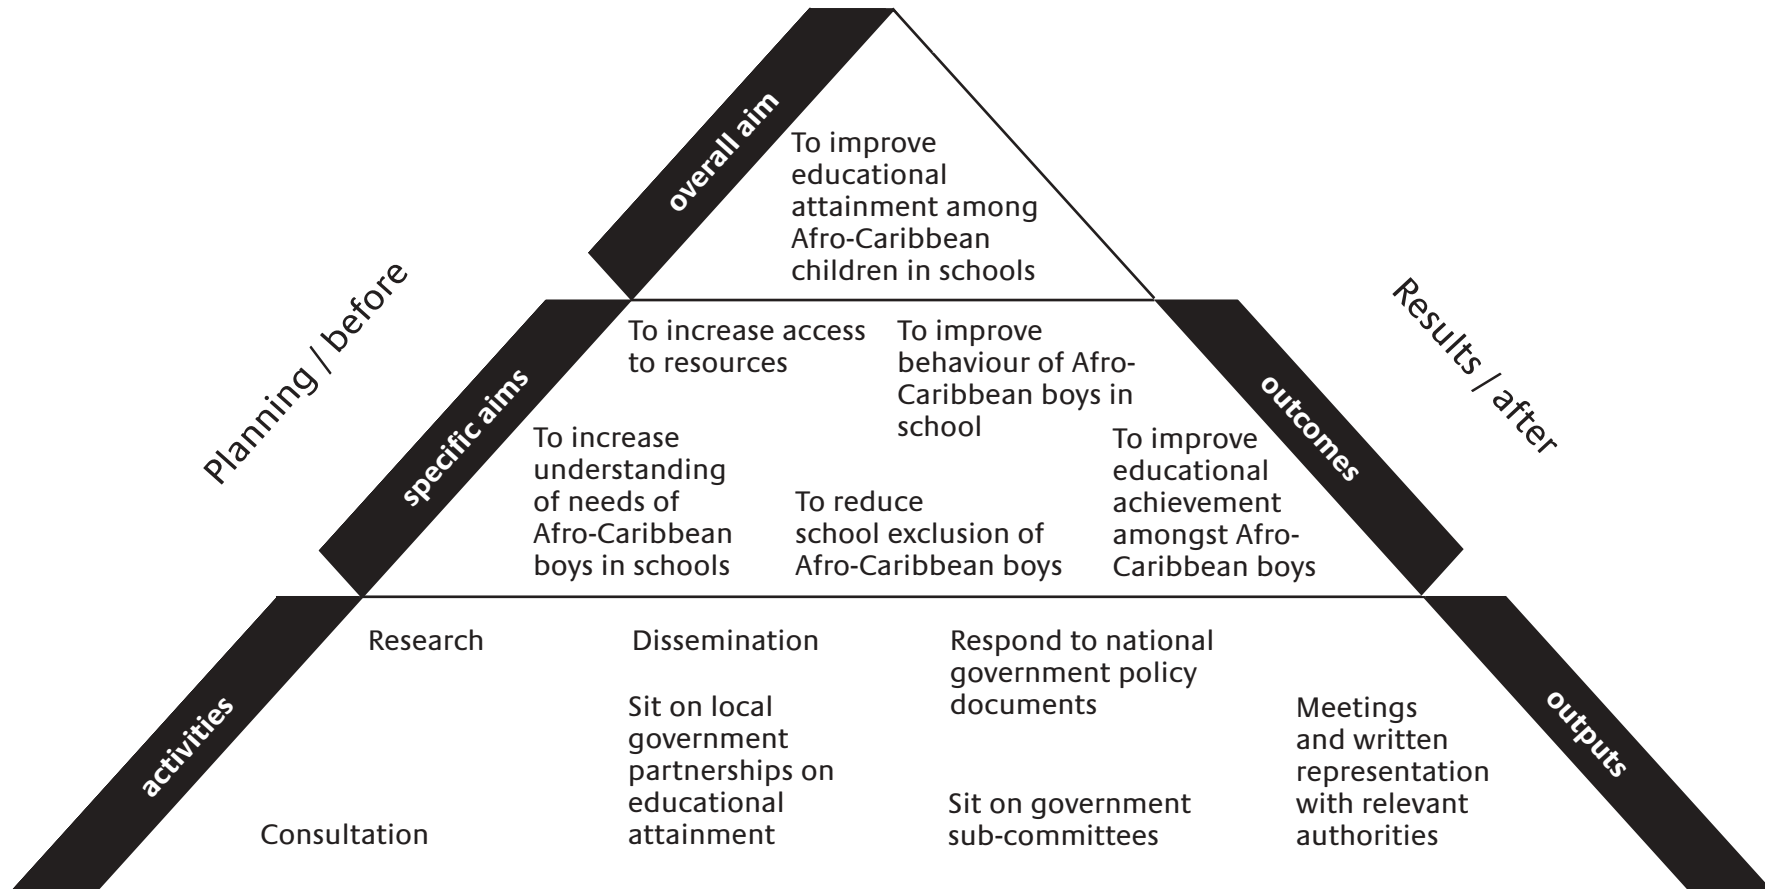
Planning / before

Results / after

overall aim

To improve educational attainment among Afro-Caribbean children in schools

specific aims

outcomes

To increase access to resources

To improve behaviour of Afro-Caribbean boys in school

To increase understanding of needs of Afro-Caribbean boys in schools

To reduce school exclusion of Afro-Caribbean boys

To improve educational achievement amongst Afro-Caribbean boys

activities

outputs

Research

Dissemination

Respond to national government policy documents

Sit on local government partnerships on educational attainment

Meetings and written representation with relevant authorities

Consultation

Sit on government sub-committees